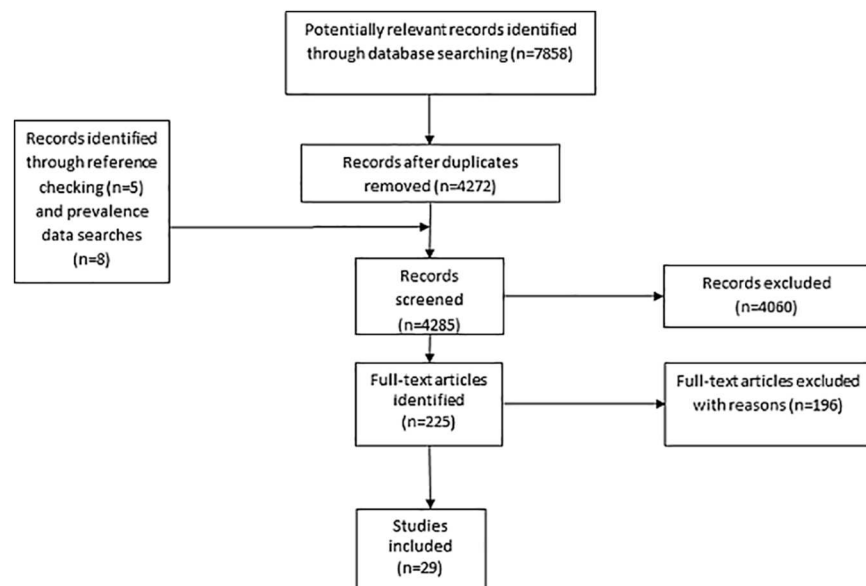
Potentially relevant records identified through database searching (n=7858)

Records identified through reference checking (n=5) and prevalence data searches (n=8)

Records after duplicates removed (n=4272)

Records screened (n=4285)

Records excluded (n=4060)

Full-text articles identified (n=225)

Full-text articles excluded with reasons (n=196)

Studies included (n=29)